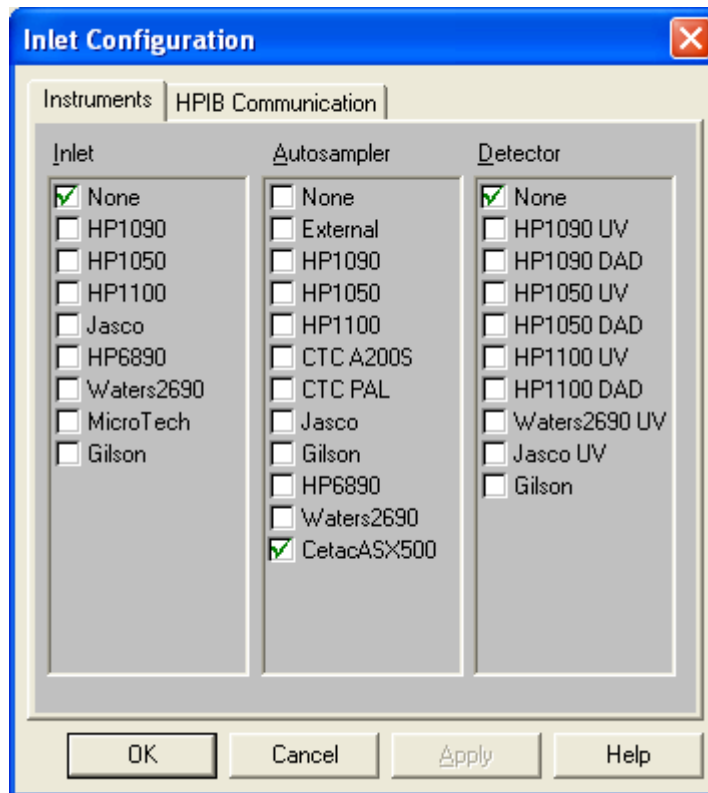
Inlet Configuration

Instruments | HPIB Communication

Inlet
☑ None
☐ HP1090
☐ HP1050
☐ HP1100
☐ Jasco
☐ HP6890
☐ Waters2690
☐ MicroTech
☐ Gilson

Autosampler
☐ None
☐ External
☐ HP1090
☐ HP1050
☐ HP1100
☐ CTC A200S
☐ CTC PAL
☐ Jasco
☐ Gilson
☐ HP6890
☐ Waters2690
☑ CetacASX500

Detector
☑ None
☐ HP1090 UV
☐ HP1090 DAD
☐ HP1050 UV
☐ HP1050 DAD
☐ HP1100 UV
☐ HP1100 DAD
☐ Waters2690 UV
☐ Jasco UV
☐ Gilson

OK | Cancel | Apply | Help